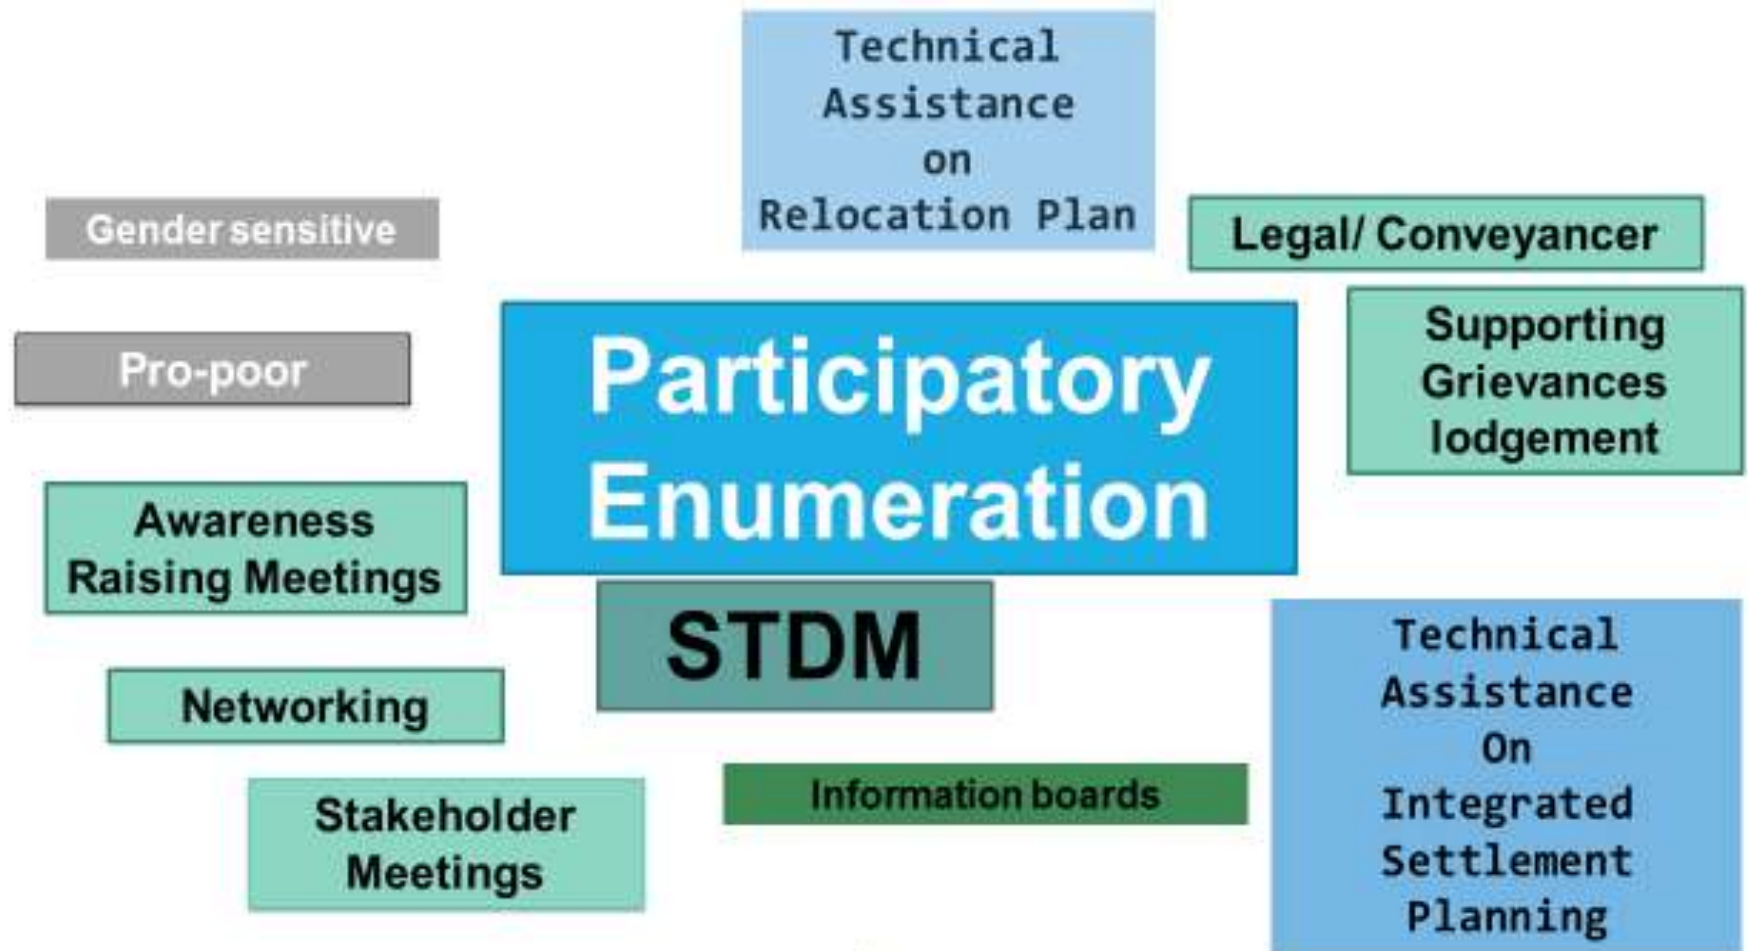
Technical Assistance on Relocation Plan

Gender sensitive

Legal/ Conveyancer

Pro-poor

Participatory Enumeration

Supporting Grievances lodgement

Awareness Raising Meetings

STDM

Networking

Technical Assistance On Integrated Settlement Planning

Stakeholder Meetings

Information boards